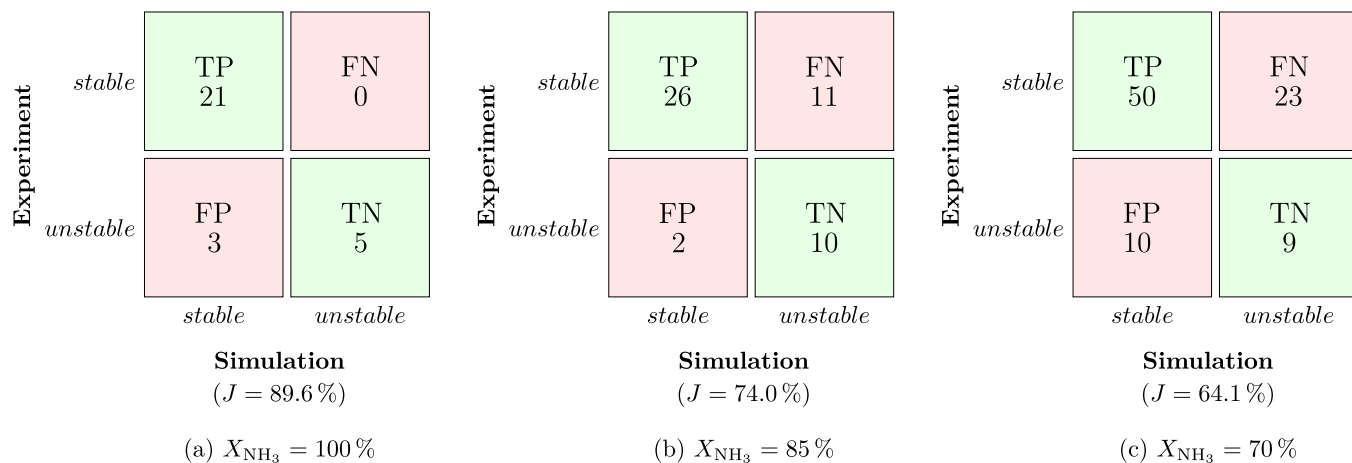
Experiment

| | | |
|---|---|---|
| *stable* | TP 21 | FN 0 |
| *unstable* | FP 3 | TN 5 |
| | *stable* | *unstable* |

**Simulation**
($J = 89.6\,\%$)

(a) $X_{\mathrm{NH_3}} = 100\,\%$

Experiment

| | | |
|---|---|---|
| *stable* | TP 26 | FN 11 |
| *unstable* | FP 2 | TN 10 |
| | *stable* | *unstable* |

**Simulation**
($J = 74.0\,\%$)

(b) $X_{\mathrm{NH_3}} = 85\,\%$

Experiment

| | | |
|---|---|---|
| *stable* | TP 50 | FN 23 |
| *unstable* | FP 10 | TN 9 |
| | *stable* | *unstable* |

**Simulation**
($J = 64.1\,\%$)

(c) $X_{\mathrm{NH_3}} = 70\,\%$